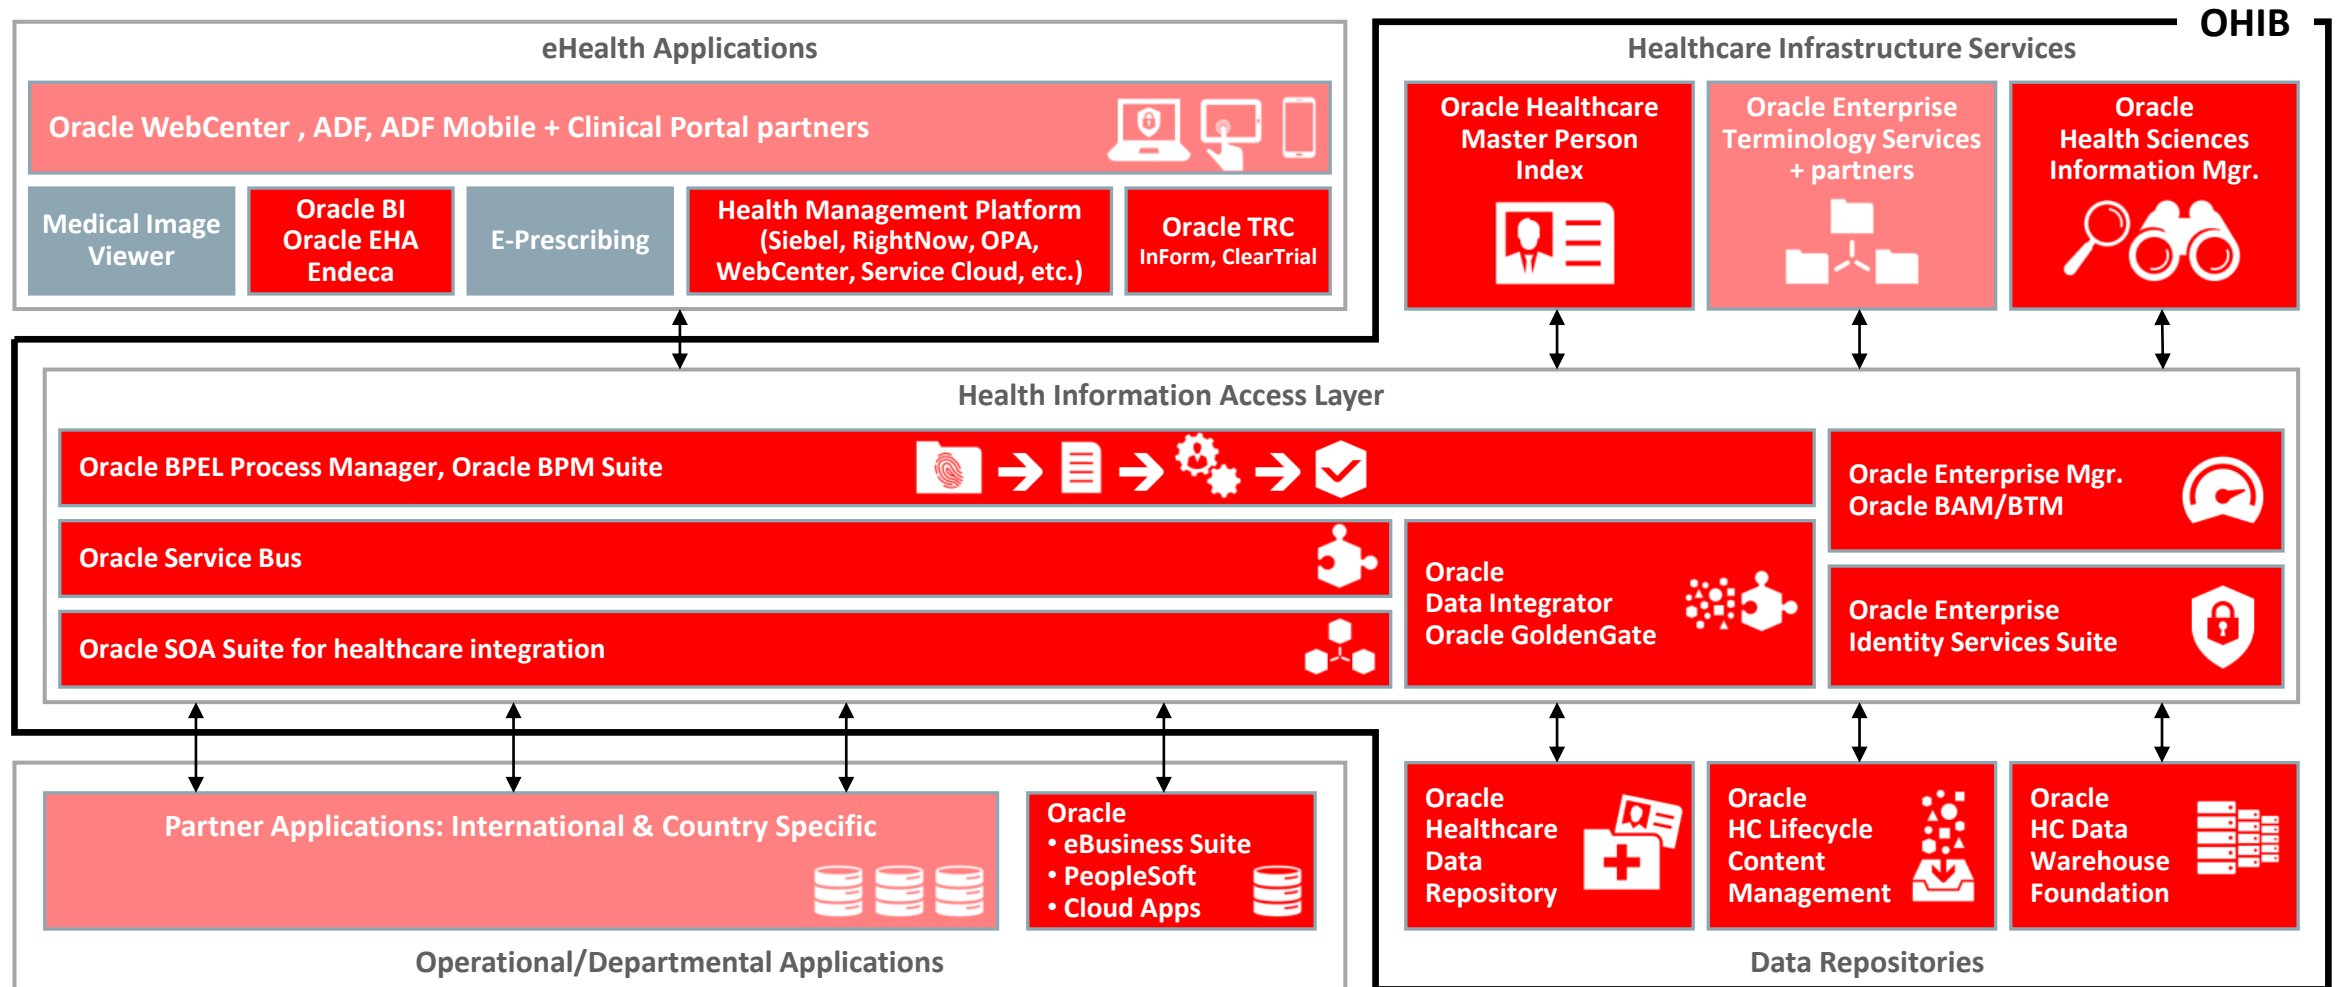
eHealth Applications

OHIB

Healthcare Infrastructure Services

Oracle WebCenter , ADF, ADF Mobile + Clinical Portal partners

Medical Image Viewer

Oracle BI
Oracle EHA
Endeca

E-Prescribing

Health Management Platform (Siebel, RightNow, OPA, WebCenter, Service Cloud, etc.)

Oracle TRC
InForm, ClearTrial

Oracle Healthcare Master Person Index

Oracle Enterprise Terminology Services + partners

Oracle Health Sciences Information Mgr.

Health Information Access Layer

Oracle BPEL Process Manager, Oracle BPM Suite

Oracle Enterprise Mgr.
Oracle BAM/BTM

Oracle Service Bus

Oracle
Data Integrator
Oracle GoldenGate

Oracle SOA Suite for healthcare integration

Oracle Enterprise Identity Services Suite

Partner Applications: International & Country Specific

Oracle
• eBusiness Suite
• PeopleSoft
• Cloud Apps

Oracle Healthcare Data Repository

Oracle HC Lifecycle Content Management

Oracle HC Data Warehouse Foundation

Operational/Departmental Applications

Data Repositories